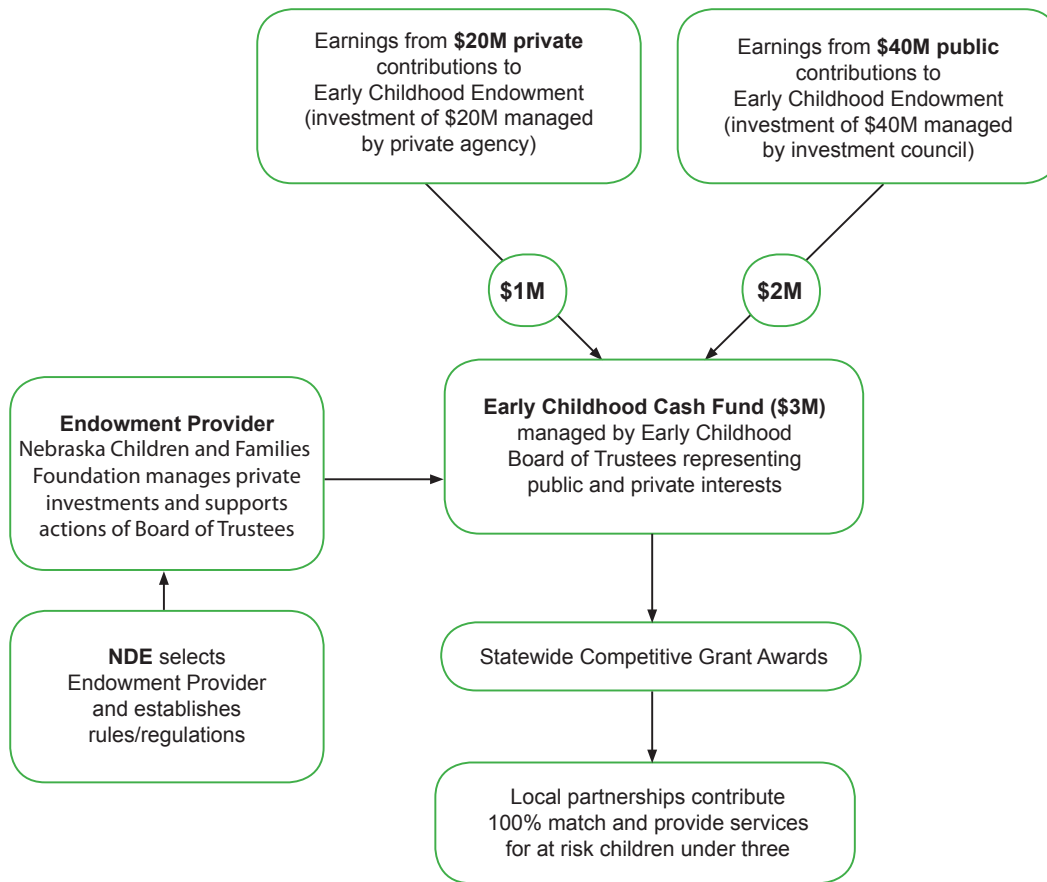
Earnings from **$20M private** contributions to Early Childhood Endowment (investment of $20M managed by private agency)

Earnings from **$40M public** contributions to Early Childhood Endowment (investment of $40M managed by investment council)

$1M

$2M

**Endowment Provider**
Nebraska Children and Families Foundation manages private investments and supports actions of Board of Trustees

**Early Childhood Cash Fund ($3M)**
managed by Early Childhood Board of Trustees representing public and private interests

**NDE** selects Endowment Provider and establishes rules/regulations

Statewide Competitive Grant Awards

Local partnerships contribute 100% match and provide services for at risk children under three